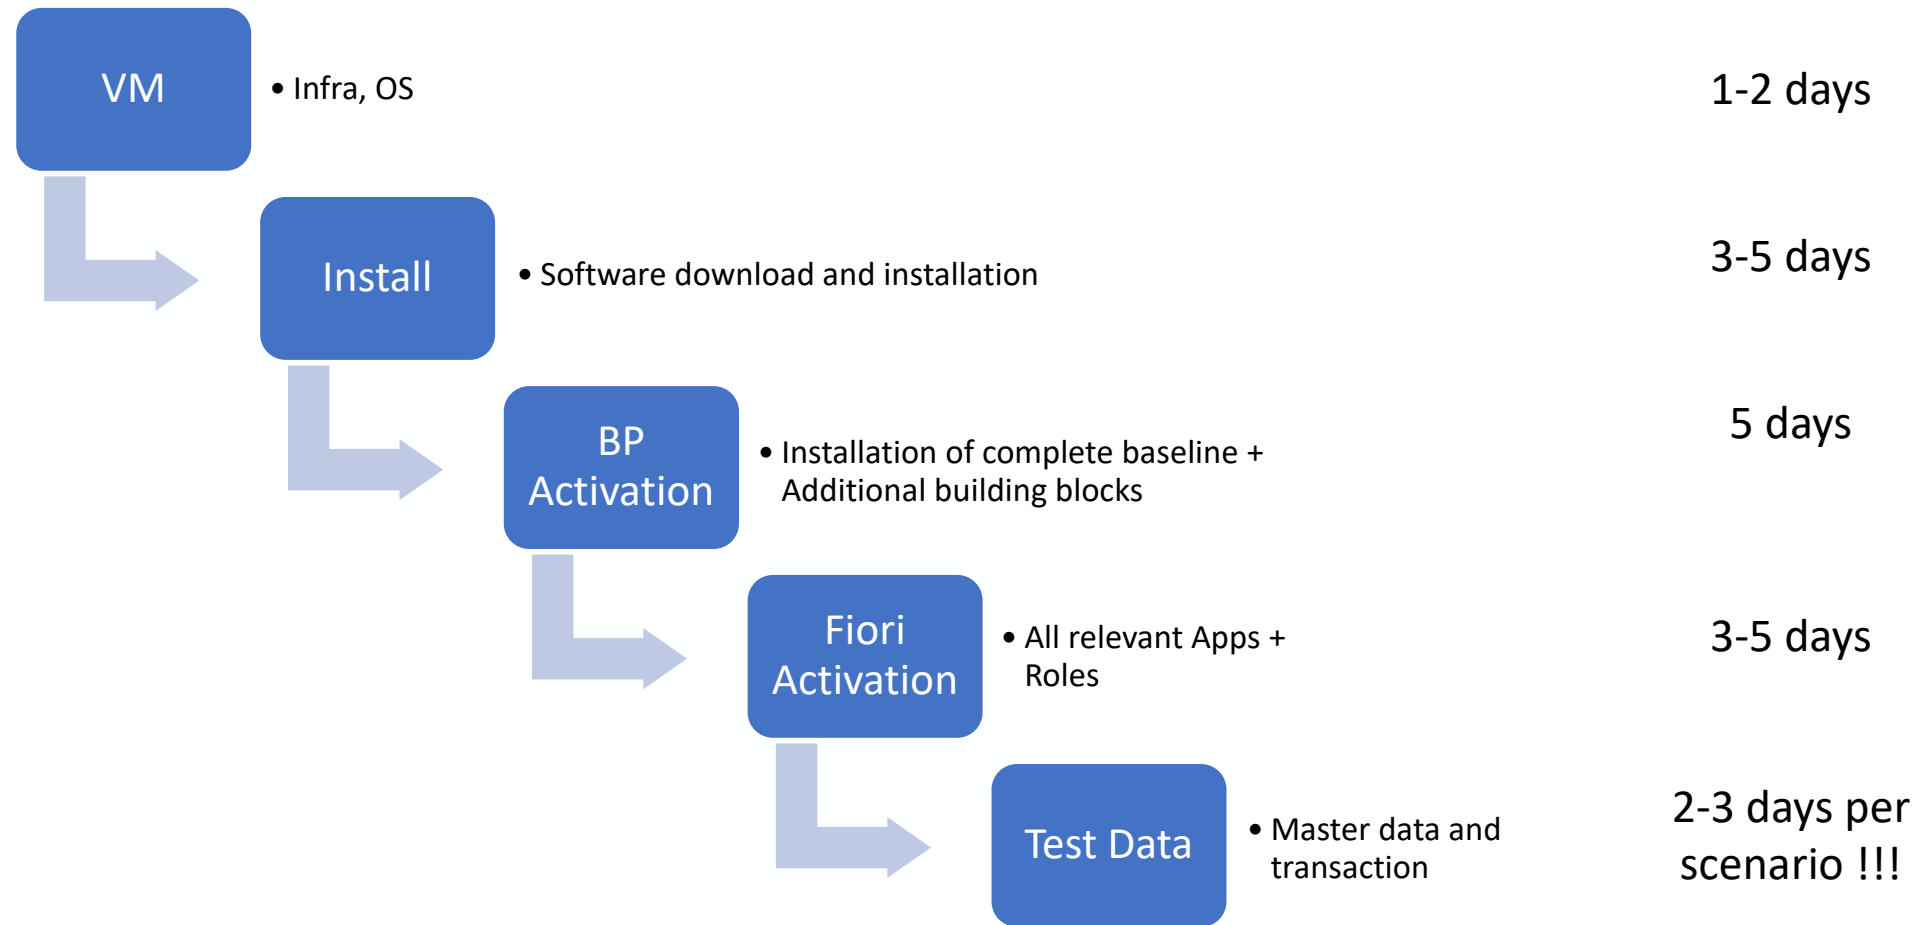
VM

• Infra, OS

1-2 days

Install

• Software download and installation

3-5 days

BP Activation

• Installation of complete baseline + Additional building blocks

5 days

Fiori Activation

• All relevant Apps + Roles

3-5 days

Test Data

• Master data and transaction

2-3 days per scenario !!!